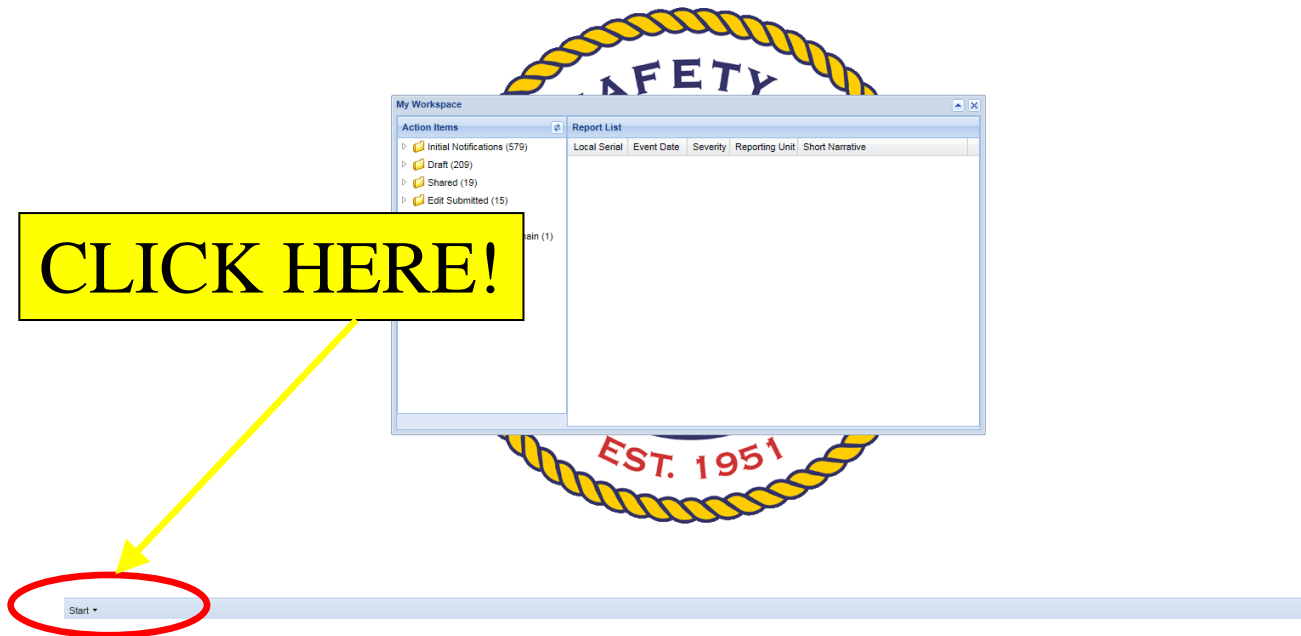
AFETY

My Workspace

Action Items

Initial Notifications (579)
Draft (209)
Shared (19)
Edit Submitted (15)
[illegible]ain (1)

Report List

| Local Serial | Event Date | Severity | Reporting Unit | Short Narrative |
|---|---|---|---|---|

CLICK HERE!

EST. 1951

Start